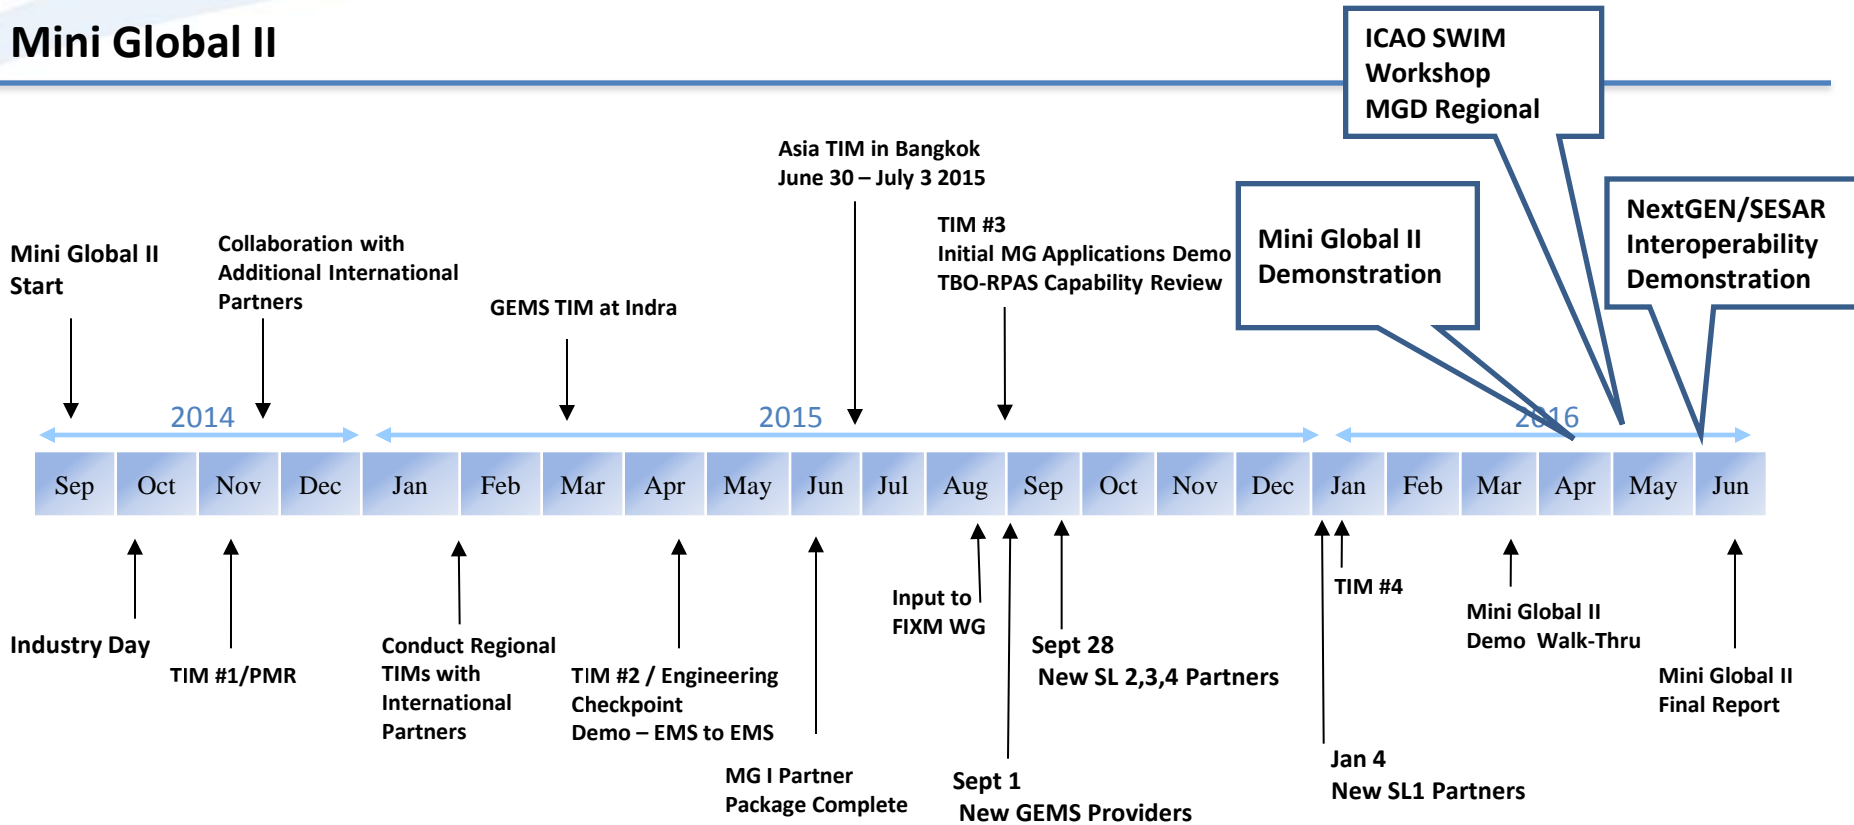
Mini Global II

ICAO SWIM Workshop MGD Regional

Asia TIM in Bangkok June 30 – July 3 2015

TIM #3 Initial MG Applications Demo TBO-RPAS Capability Review

Mini Global II Demonstration

NextGEN/SESAR Interoperability Demonstration

Mini Global II Start

Collaboration with Additional International Partners

GEMS TIM at Indra

2014

2015

2016

| Sep | Oct | Nov | Dec | Jan | Feb | Mar | Apr | May | Jun | Jul | Aug | Sep | Oct | Nov | Dec | Jan | Feb | Mar | Apr | May | Jun |
|---|---|---|---|---|---|---|---|---|---|---|---|---|---|---|---|---|---|---|---|---|---|

Industry Day

TIM #1/PMR

Conduct Regional TIMs with International Partners

TIM #2 / Engineering Checkpoint Demo – EMS to EMS

MG I Partner Package Complete

Input to FIXM WG

Sept 1 New GEMS Providers

Sept 28 New SL 2,3,4 Partners

TIM #4

Jan 4 New SL1 Partners

Mini Global II Demo Walk-Thru

Mini Global II Final Report